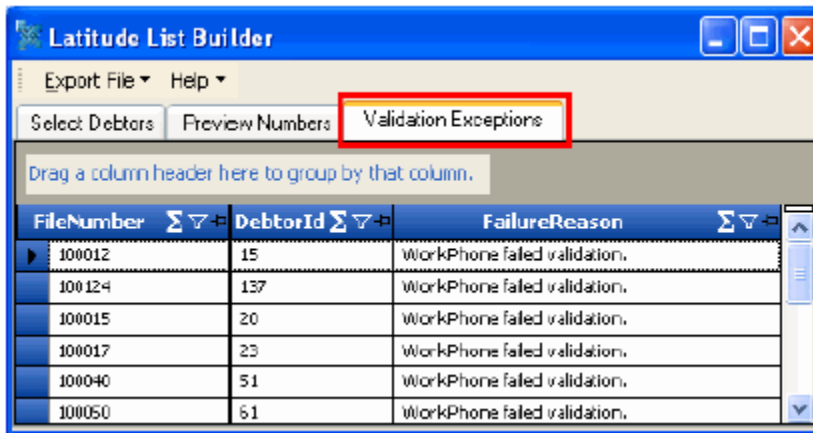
Latitude List Builder

Export File ▾ Help ▾

Select Debtors | Preview Numbers | Validation Exceptions

Drag a column header here to group by that column.

| FileNumber | DebtorId | FailureReason |
|---|---|---|
| 100012 | 15 | WorkPhone failed validation. |
| 100124 | 137 | WorkPhone failed validation. |
| 100015 | 20 | WorkPhone failed validation. |
| 100017 | 23 | WorkPhone failed validation. |
| 100040 | 51 | WorkPhone failed validation. |
| 100050 | 61 | WorkPhone failed validation. |